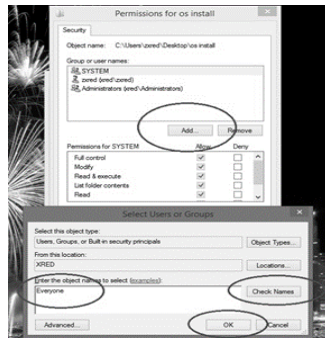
Permissions for os install

Security

Object name: C:\Users\zxred\Desktop\os install

Group or user names:

SYSTEM

zxred (xred\zxred)

Administrators (xred\Administrators)

Add...

Remove

Permissions for SYSTEM

Allow

Deny

Full control

Modify

Read & execute

List folder contents

Read

Select Users or Groups

Select this object type:

Users, Groups, or Built-in security principals

Object Types...

From this location:

XRED

Locations...

Enter the object names to select (examples):

Everyone

Check Names

Advanced...

OK

Cancel